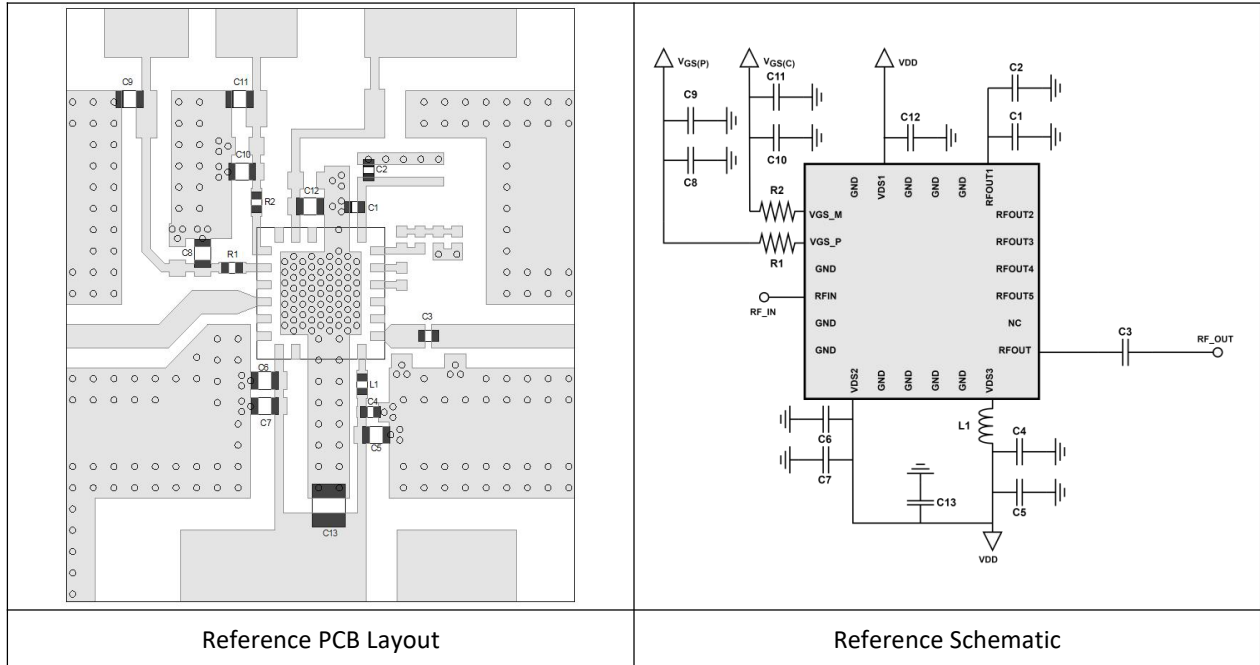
C9
C11
C10
C2
R2
C12
C1
C8
R1
C3
C6
L1
C7
C4
C5
C13

$V_{GS(P)}$
$V_{GS(C)}$
VDD
C11
C2
C9
C12
C1
C10
C8
GND
VDS1
GND
GND
GND
RFOUT1
R2
VGS_M
RFOUT2
VGS_P
RFOUT3
R1
GND
RFOUT4
RFIN
RFOUT5
RF_IN
GND
NC
C3
RF_OUT
GND
RFOUT
VDS2
GND
GND
GND
GND
GND
VDS3
L1
C4
C6
C7
C5
C13
VDD

| Reference PCB Layout | Reference Schematic |
|---|---|